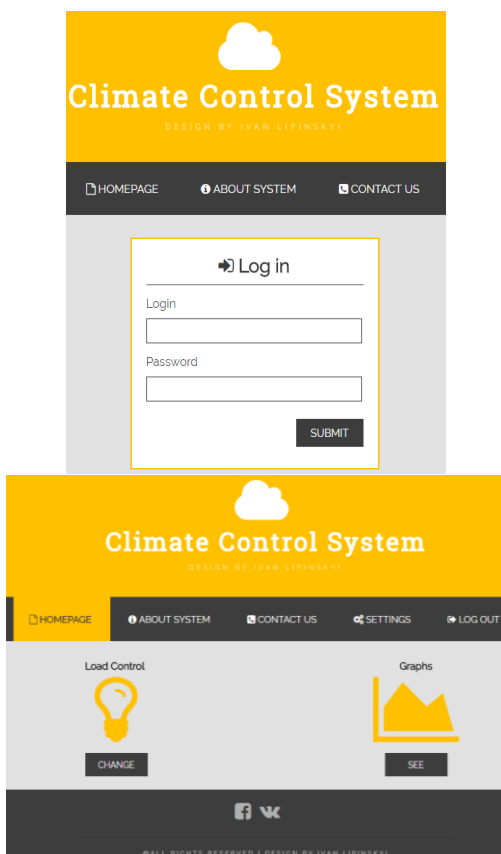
Climate Control System

DESIGN BY IVAN LIPINSKYI

HOMEPAGE ABOUT SYSTEM CONTACT US

Log in

Login

Password

SUBMIT

Climate Control System

DESIGN BY IVAN LIPINSKYI

HOMEPAGE ABOUT SYSTEM CONTACT US SETTINGS LOG OUT

Load Control

CHANGE

Graphs

SEE

©ALL RIGHTS RESERVED | DESIGN BY IVAN LIPINSKYI